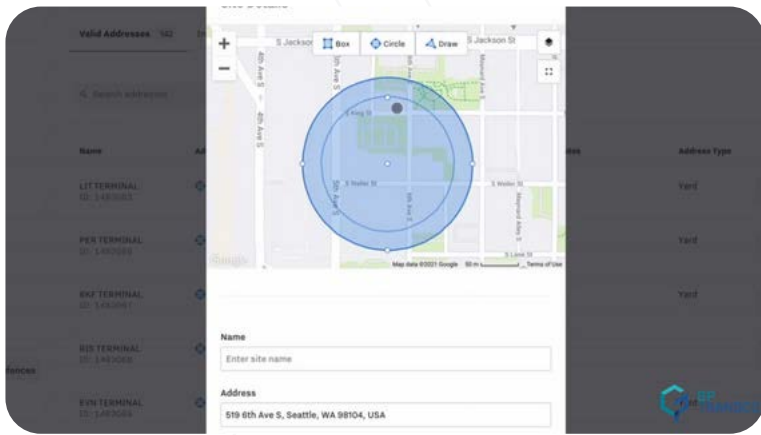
Valid Addresses 142

Search addresses

Name

LIT TERMINAL
ID: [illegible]

PER TERMINAL
ID: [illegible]

BAY TERMINAL
ID: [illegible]

BIS TERMINAL
ID: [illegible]

EVN TERMINAL
ID: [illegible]

Address Type

Yard

Yard

Yard

Box Circle Draw

S Jackson St
S Jackson St
4th Ave S
5th Ave S
S King St
S Weller St
6th Ave S
Maynard Ave S
S Lane St

Google
Map data ©2021 Google 50 m Terms of Use

Name

Enter site name

Address

519 6th Ave S, Seattle, WA 98104, USA